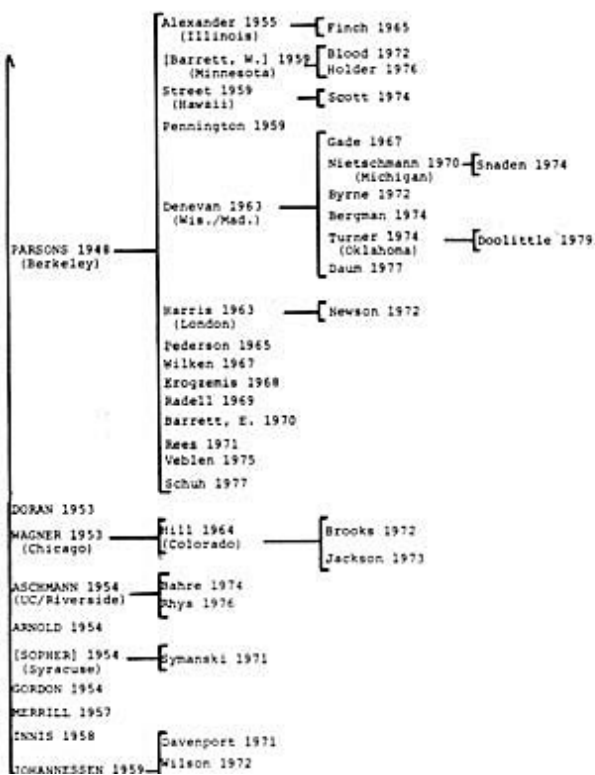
Alexander 1955 (Illinois)
Finch 1965
[Barrett, W.] 1959 (Minnesota)
Blood 1972
Holder 1976
Street 1959 (Hawaii)
Scott 1974
Pennington 1959
Gade 1967
Nietschmann 1970 (Michigan)
Snaden 1974
Byrne 1972
Denevan 1963 (Wis./Mad.)
Bergman 1974
Turner 1974 (Oklahoma)
Doolittle 1979
PARSONS 1948 (Berkeley)
Daum 1977
Harris 1963 (London)
Newson 1972
Pederson 1965
Wilken 1967
Krogzemis 1968
Radell 1969
Barrett, E. 1970
Rees 1971
Veblen 1975
Schuh 1977
DORAN 1953
WAGNER 1953 (Chicago)
Hill 1964 (Colorado)
Brooks 1972
Jackson 1973
ASCHMANN 1954 (UC/Riverside)
Bahre 1974
Rhys 1976
ARNOLD 1954
[SOPHER] 1954 (Syracuse)
Symanski 1971
GORDON 1954
MERRILL 1957
INNIS 1958
Davenport 1971
JOHANNESSEN 1959
Wilson 1972